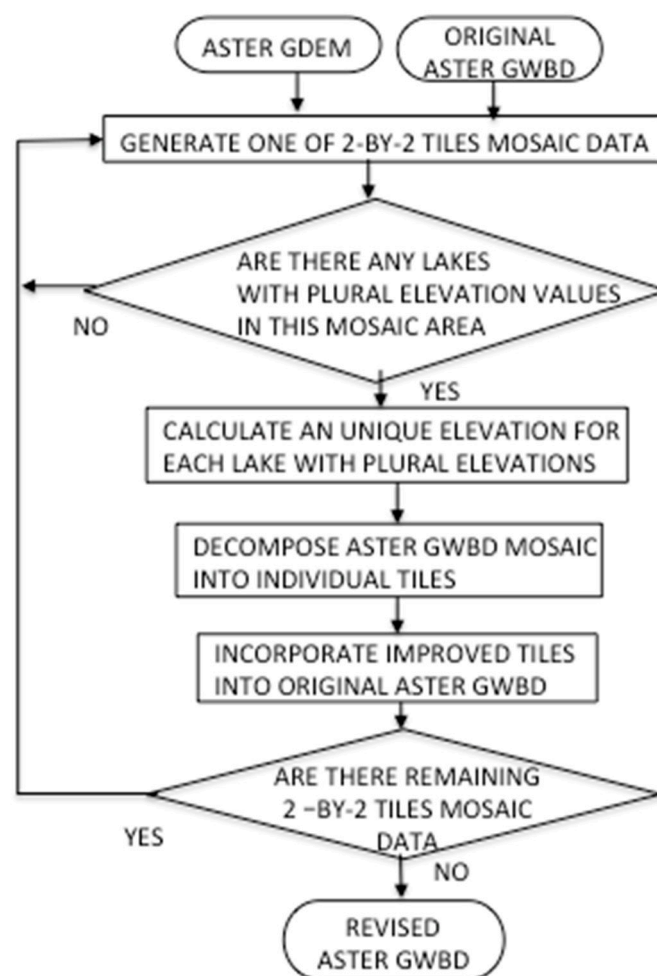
ASTER GDEM

ORIGINAL ASTER GWBD

GENERATE ONE OF 2-BY-2 TILES MOSAIC DATA

ARE THERE ANY LAKES WITH PLURAL ELEVATION VALUES IN THIS MOSAIC AREA

NO

YES

CALCULATE AN UNIQUE ELEVATION FOR EACH LAKE WITH PLURAL ELEVATIONS

DECOMPOSE ASTER GWBD MOSAIC INTO INDIVIDUAL TILES

INCORPORATE IMPROVED TILES INTO ORIGINAL ASTER GWBD

ARE THERE REMAINING 2 –BY-2 TILES MOSAIC DATA

YES

NO

REVISED ASTER GWBD